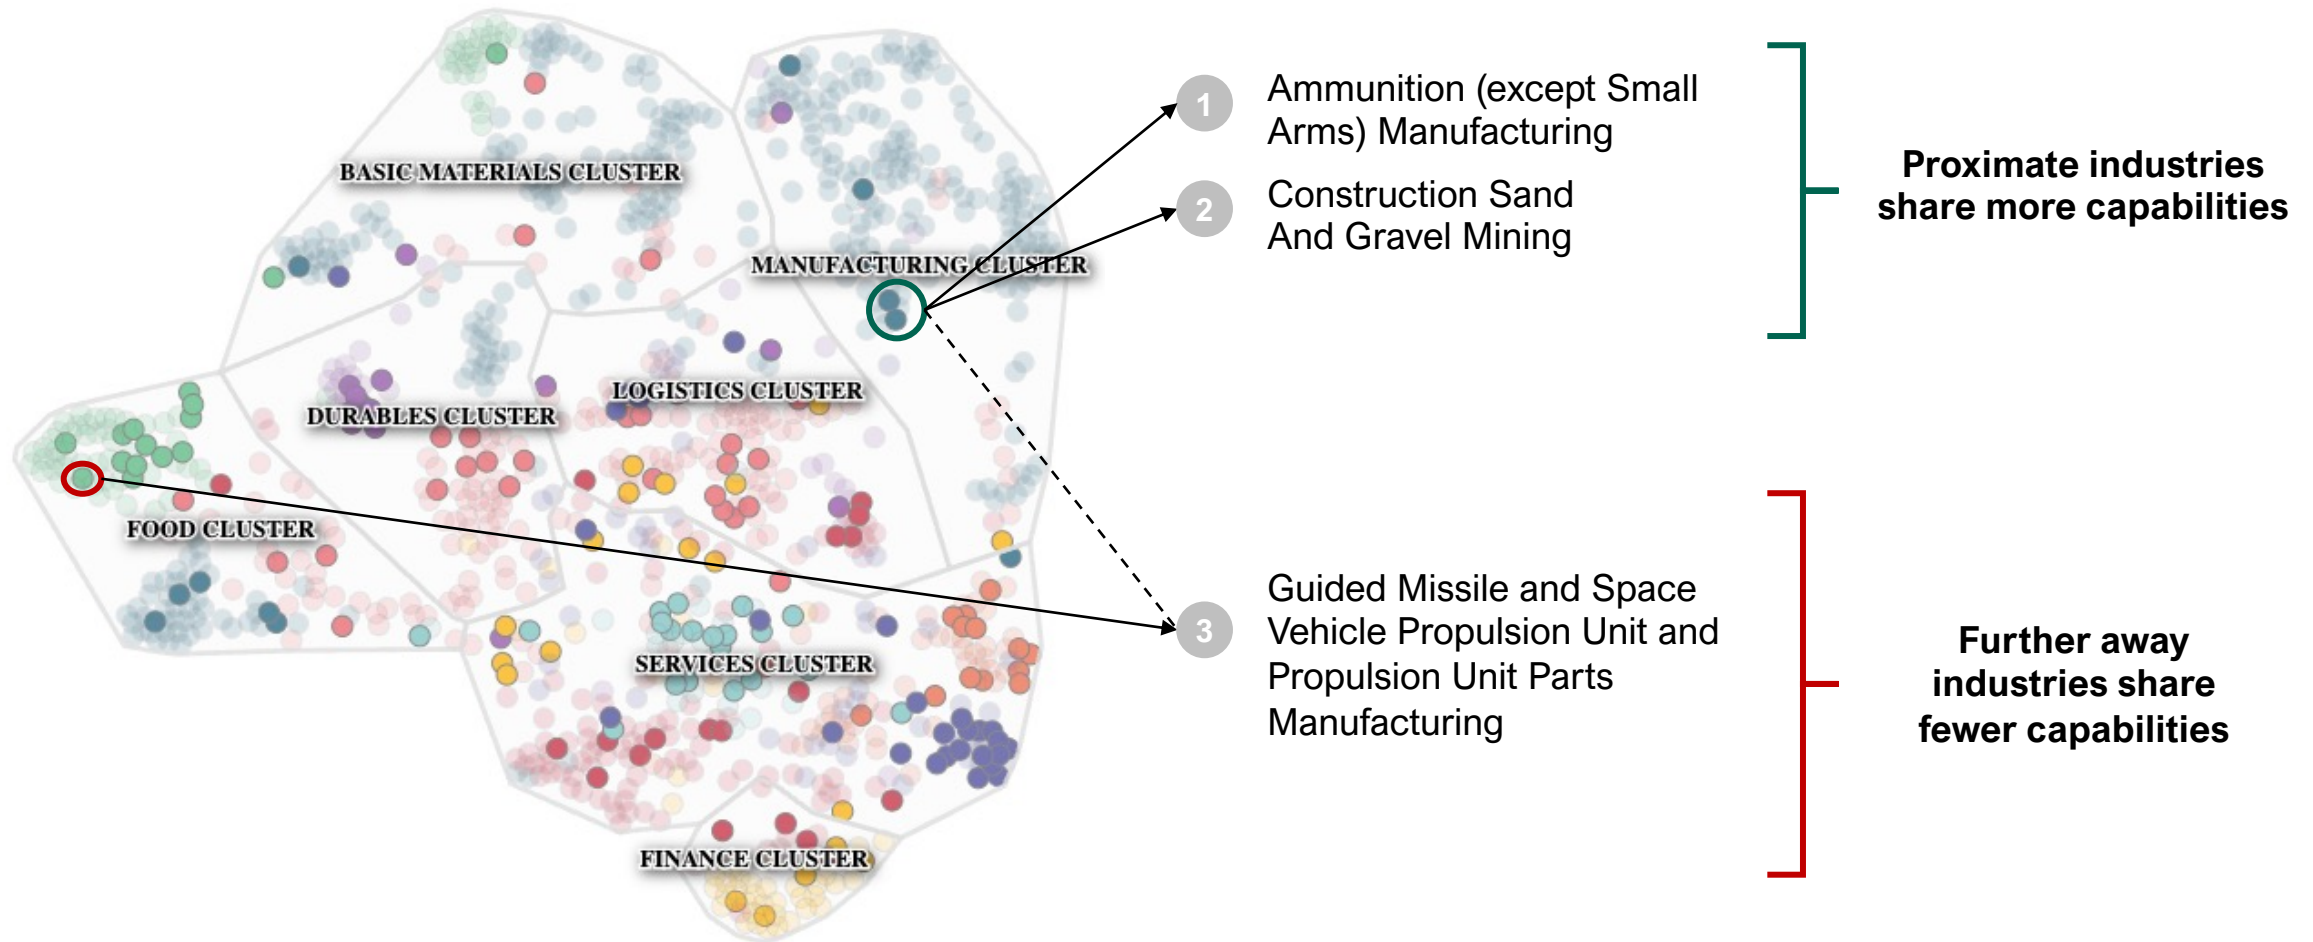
BASIC MATERIALS CLUSTER

MANUFACTURING CLUSTER

DURABLES CLUSTER

LOGISTICS CLUSTER

FOOD CLUSTER

SERVICES CLUSTER

FINANCE CLUSTER

1 Ammunition (except Small Arms) Manufacturing

2 Construction Sand And Gravel Mining

Proximate industries share more capabilities

3 Guided Missile and Space Vehicle Propulsion Unit and Propulsion Unit Parts Manufacturing

Further away industries share fewer capabilities